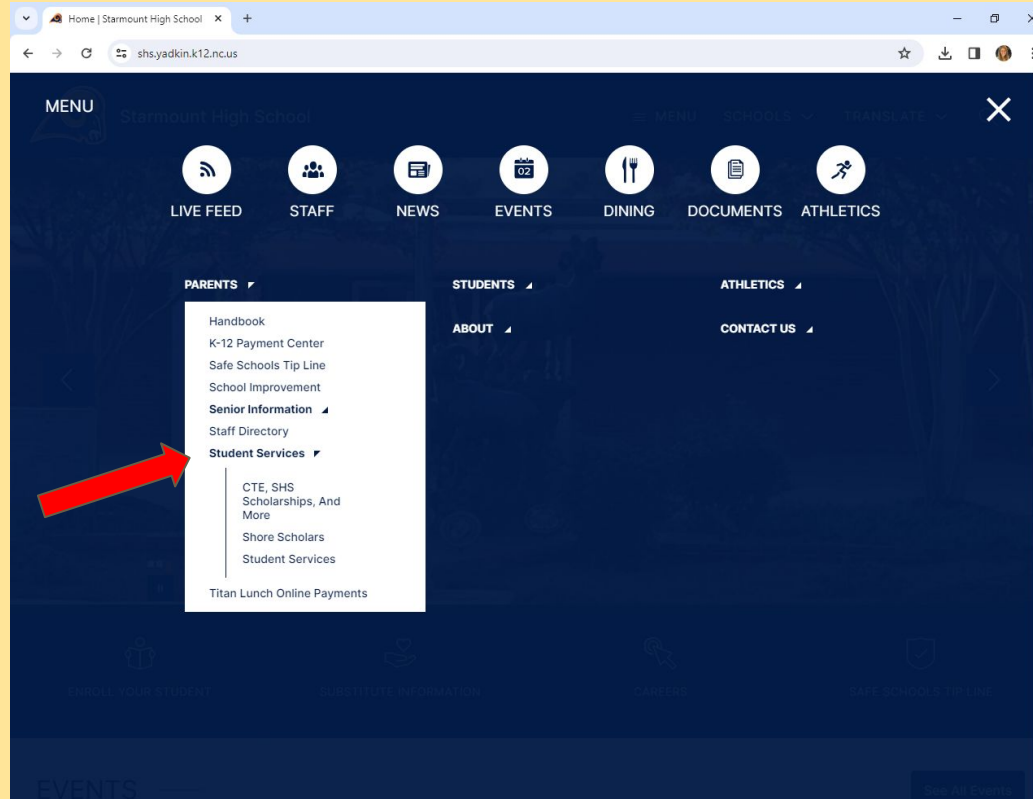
Home | Starmount High School
shs.yadkin.k12.nc.us

MENU

Starmount High School

MENU SCHOOLS TRANSLATE

LIVE FEED STAFF NEWS 02 EVENTS DINING DOCUMENTS ATHLETICS

PARENTS

Handbook
K-12 Payment Center
Safe Schools Tip Line
School Improvement
Senior Information
Staff Directory
Student Services

CTE, SHS Scholarships, And More
Shore Scholars
Student Services

Titan Lunch Online Payments

STUDENTS

ABOUT

ATHLETICS

CONTACT US

ENROLL YOUR STUDENT SUBSTITUTE INFORMATION CAREERS SAFE SCHOOLS TIP LINE

EVENTS

See All Events